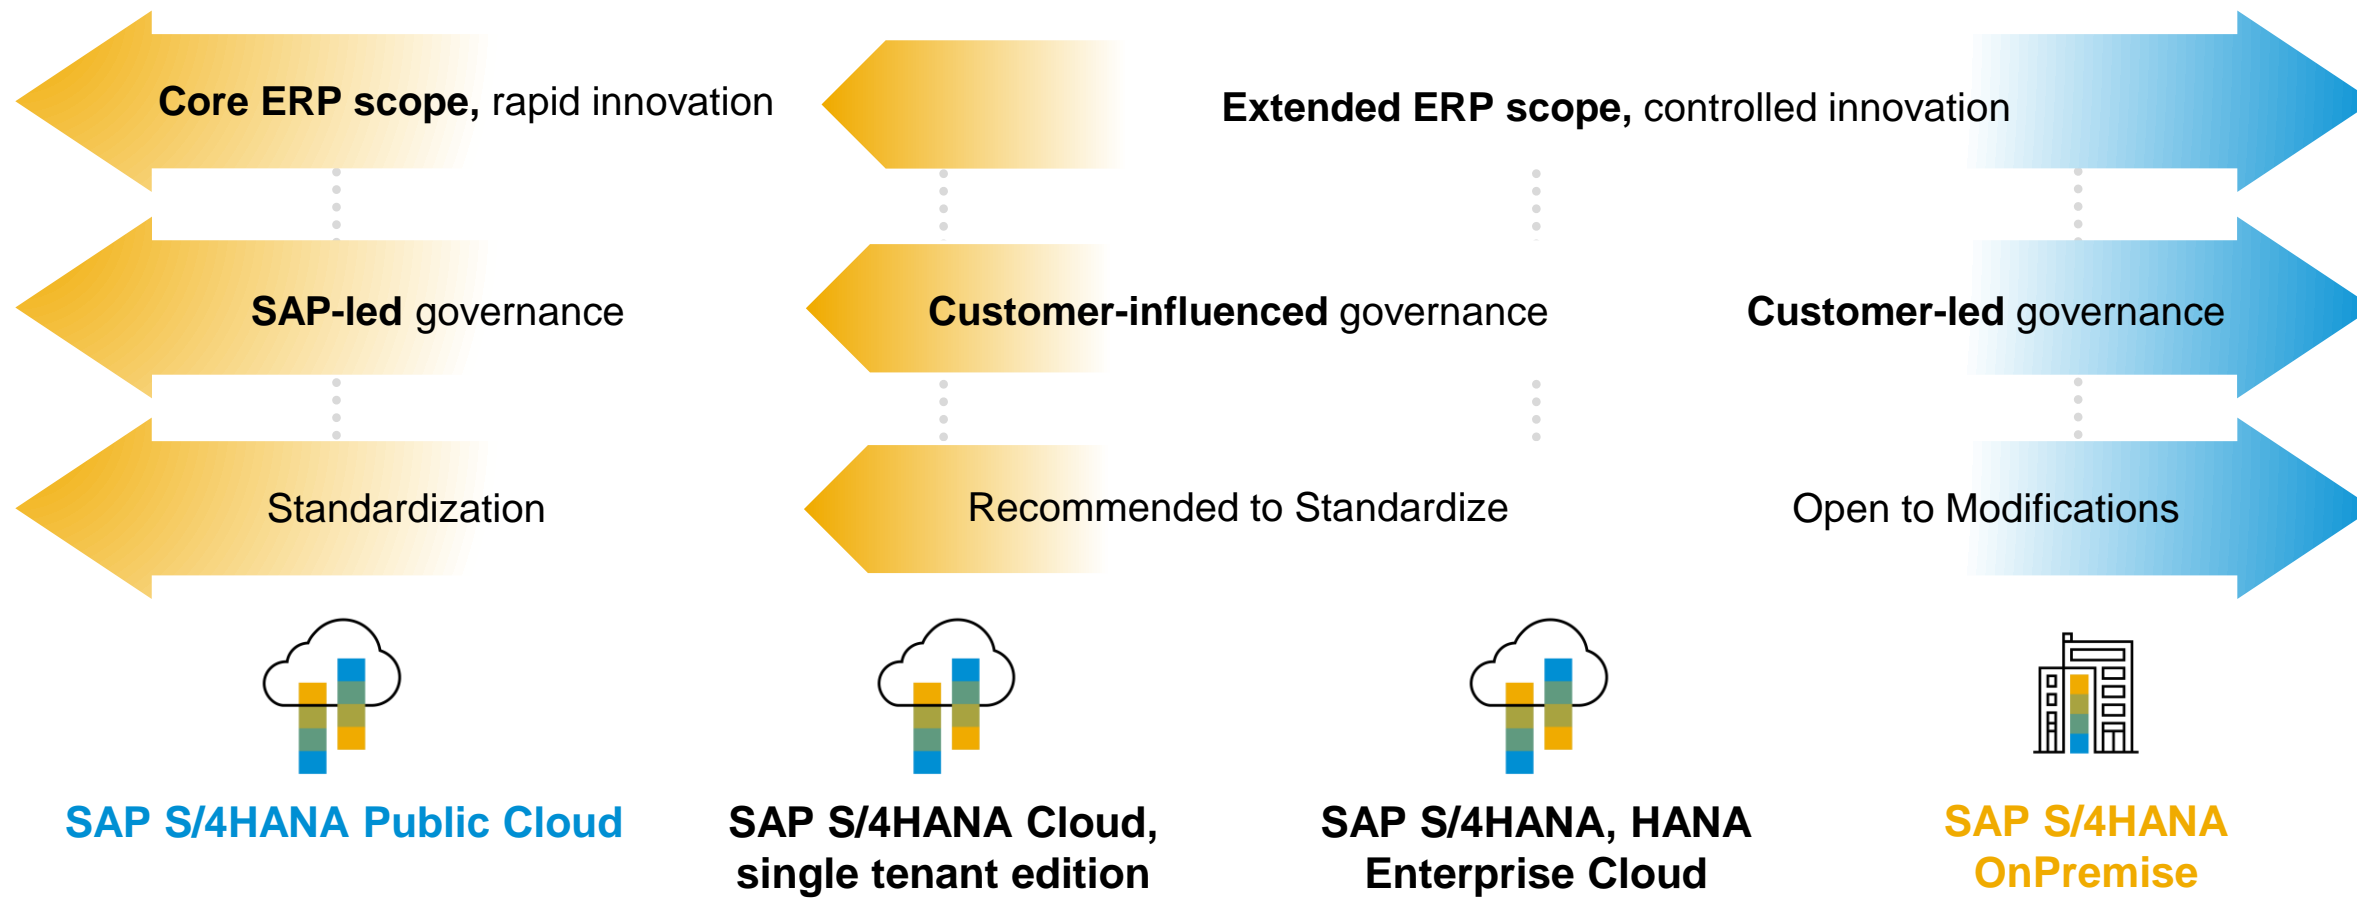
**Core ERP scope,** rapid innovation

**Extended ERP scope,** controlled innovation

**SAP-led** governance

**Customer-influenced** governance

**Customer-led** governance

Standardization

Recommended to Standardize

Open to Modifications

SAP S/4HANA Public Cloud

SAP S/4HANA Cloud, single tenant edition

SAP S/4HANA, HANA Enterprise Cloud

SAP S/4HANA OnPremise